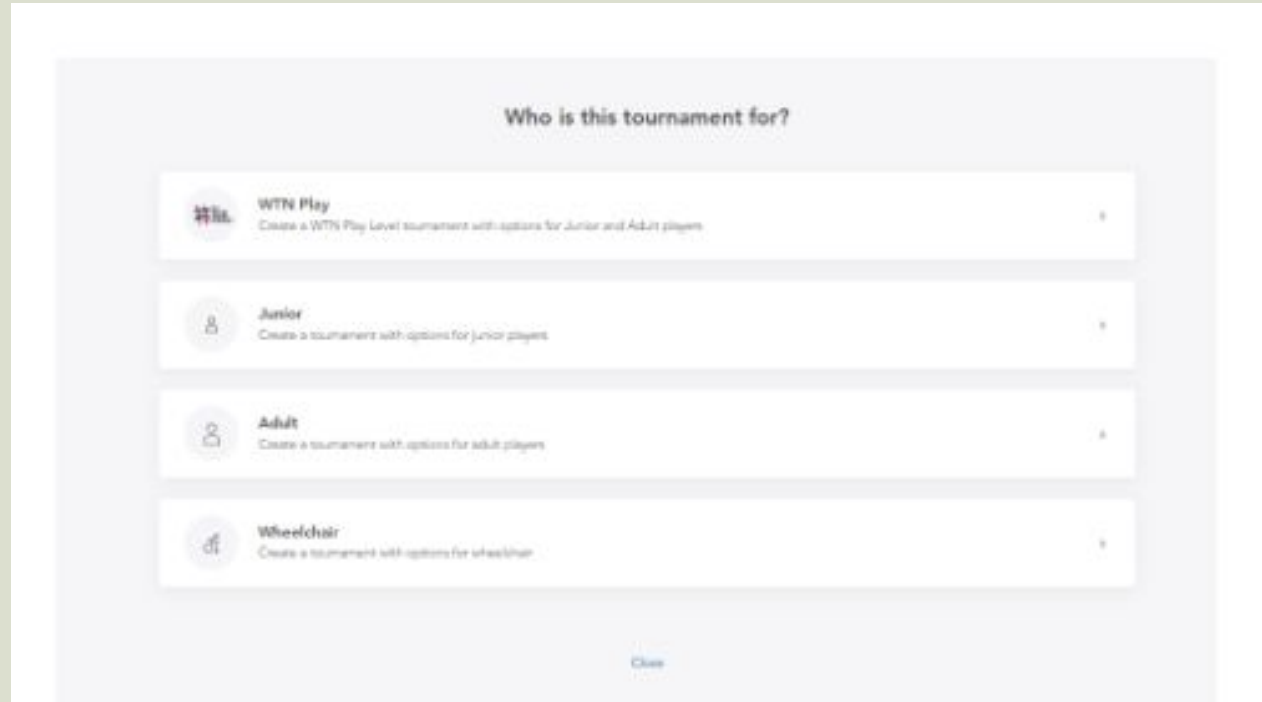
Who is this tournament for?

WTN Play
Create a WTN Play Level tournament with options for Junior and Adult players

Junior
Create a tournament with options for junior players

Adult
Create a tournament with options for adult players

Wheelchair
Create a tournament with options for wheelchair

Close